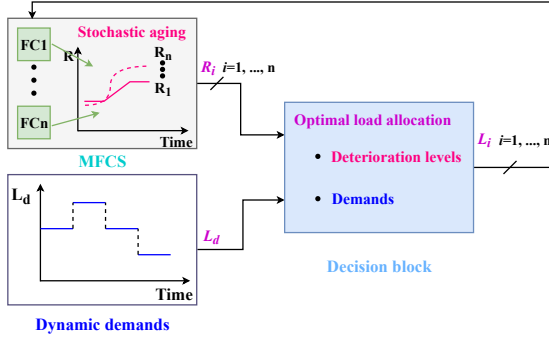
FC1

FCn

Stochastic aging

R

$R_n$

$R_1$

Time

MFCS

$R_i$ $i$=1, ..., n

Optimal load allocation

• Deterioration levels

• Demands

Decision block

$L_i$ $i$=1, ..., n

$L_d$

Time

$L_d$

Dynamic demands